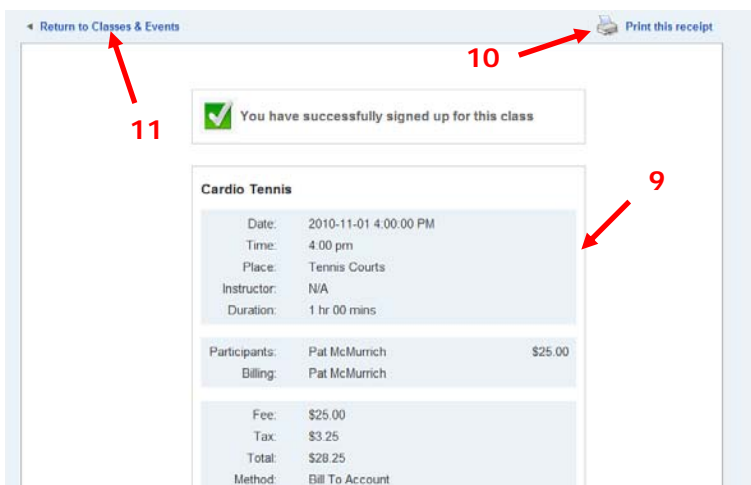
◄ Return to Classes & Events

Print this receipt

10

11

You have successfully signed up for this class

9

Cardio Tennis

| | |
|---|---|
| Date: | 2010-11-01 4:00:00 PM |
| Time: | 4:00 pm |
| Place: | Tennis Courts |
| Instructor: | N/A |
| Duration: | 1 hr 00 mins |

| | | |
|---|---|---|
| Participants: | Pat McMurrich | $25.00 |
| Billing: | Pat McMurrich | |

| | |
|---|---|
| Fee: | $25.00 |
| Tax: | $3.25 |
| Total: | $28.25 |
| Method: | Bill To Account |